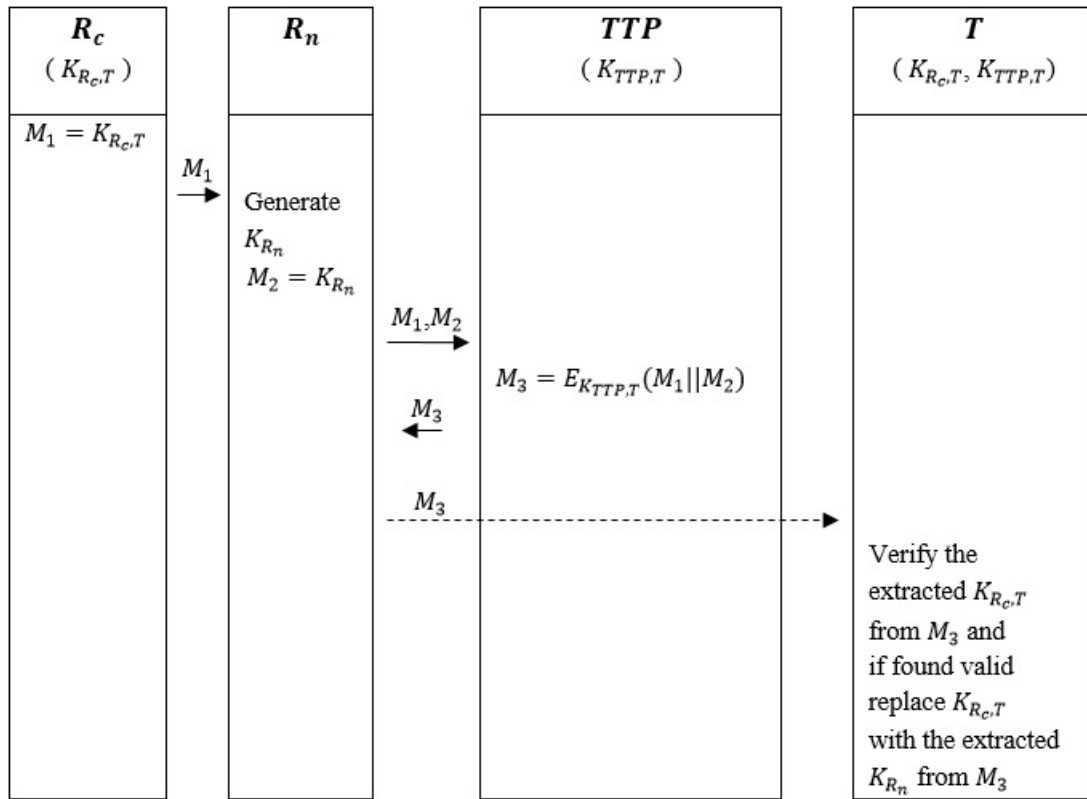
$\boldsymbol{R_c}$
$(K_{R_c,T})$

$\boldsymbol{R_n}$

$\boldsymbol{TTP}$
$(K_{TTP,T})$

$\boldsymbol{T}$
$(K_{R_c,T}, K_{TTP,T})$

$M_1 = K_{R_c,T}$

$M_1$

Generate $K_{R_n}$
$M_2 = K_{R_n}$

$M_1$,$M_2$

$M_3 = E_{K_{TTP,T}}(M_1||M_2)$

$M_3$

$M_3$

Verify the extracted $K_{R_c,T}$ from $M_3$ and if found valid replace $K_{R_c,T}$ with the extracted $K_{R_n}$ from $M_3$